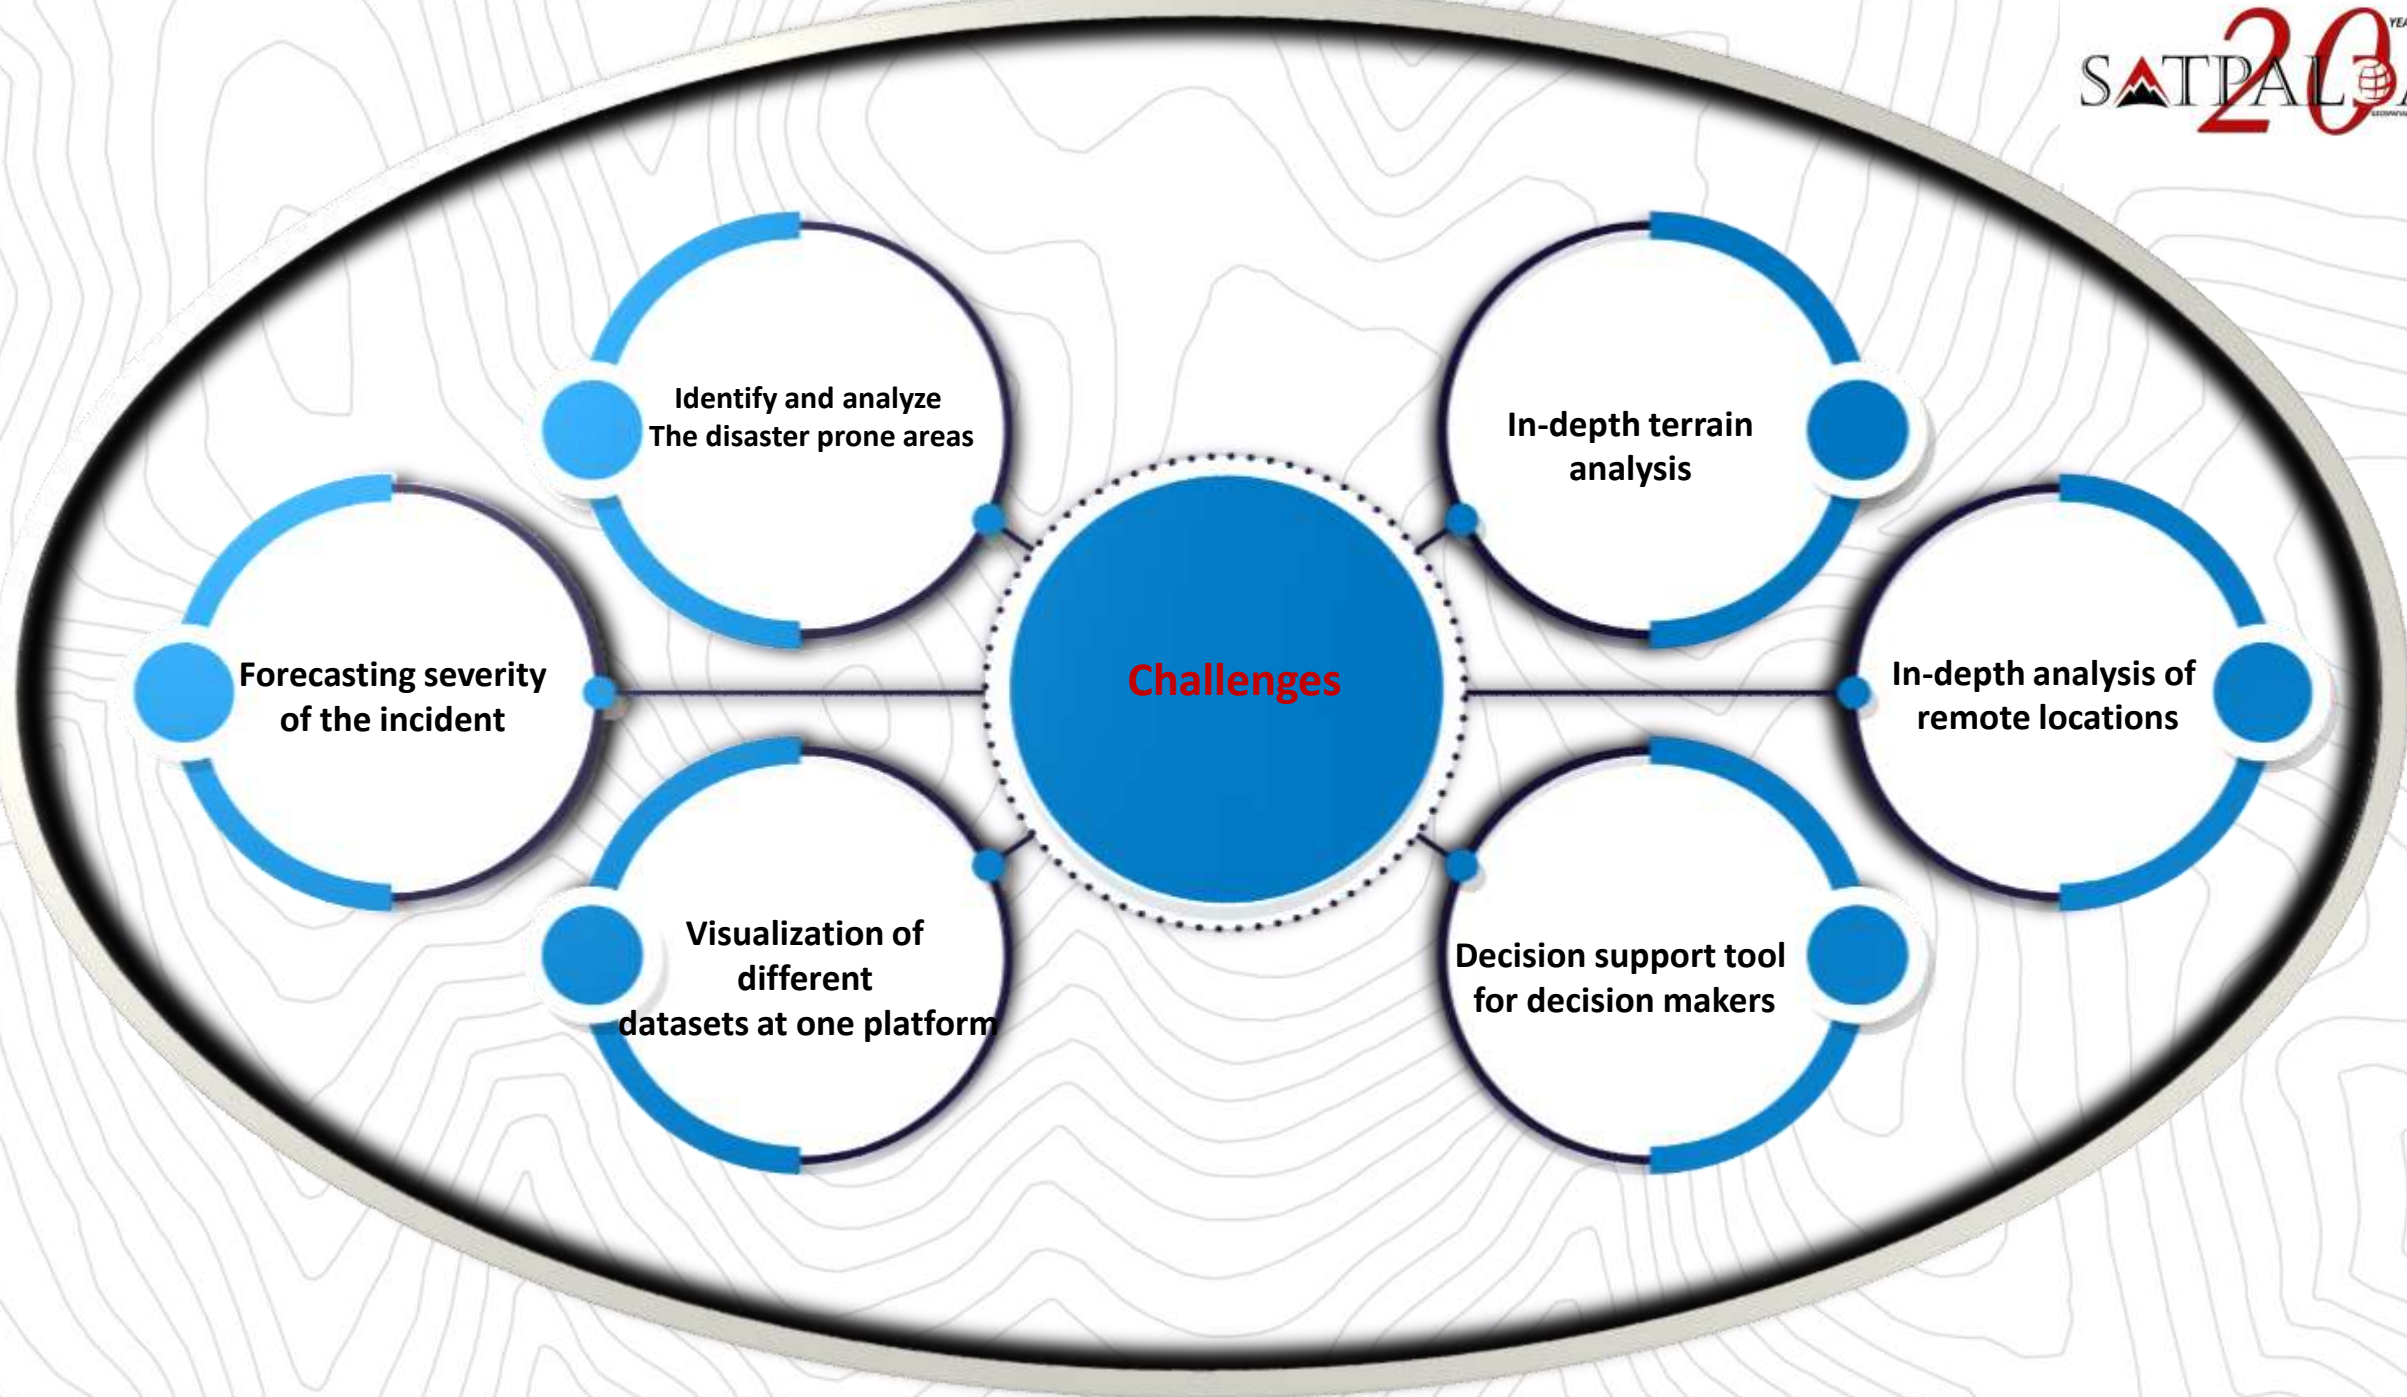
SATPAL 20

Challenges

Identify and analyze The disaster prone areas

In-depth terrain analysis

Forecasting severity of the incident

In-depth analysis of remote locations

Visualization of different datasets at one platform

Decision support tool for decision makers